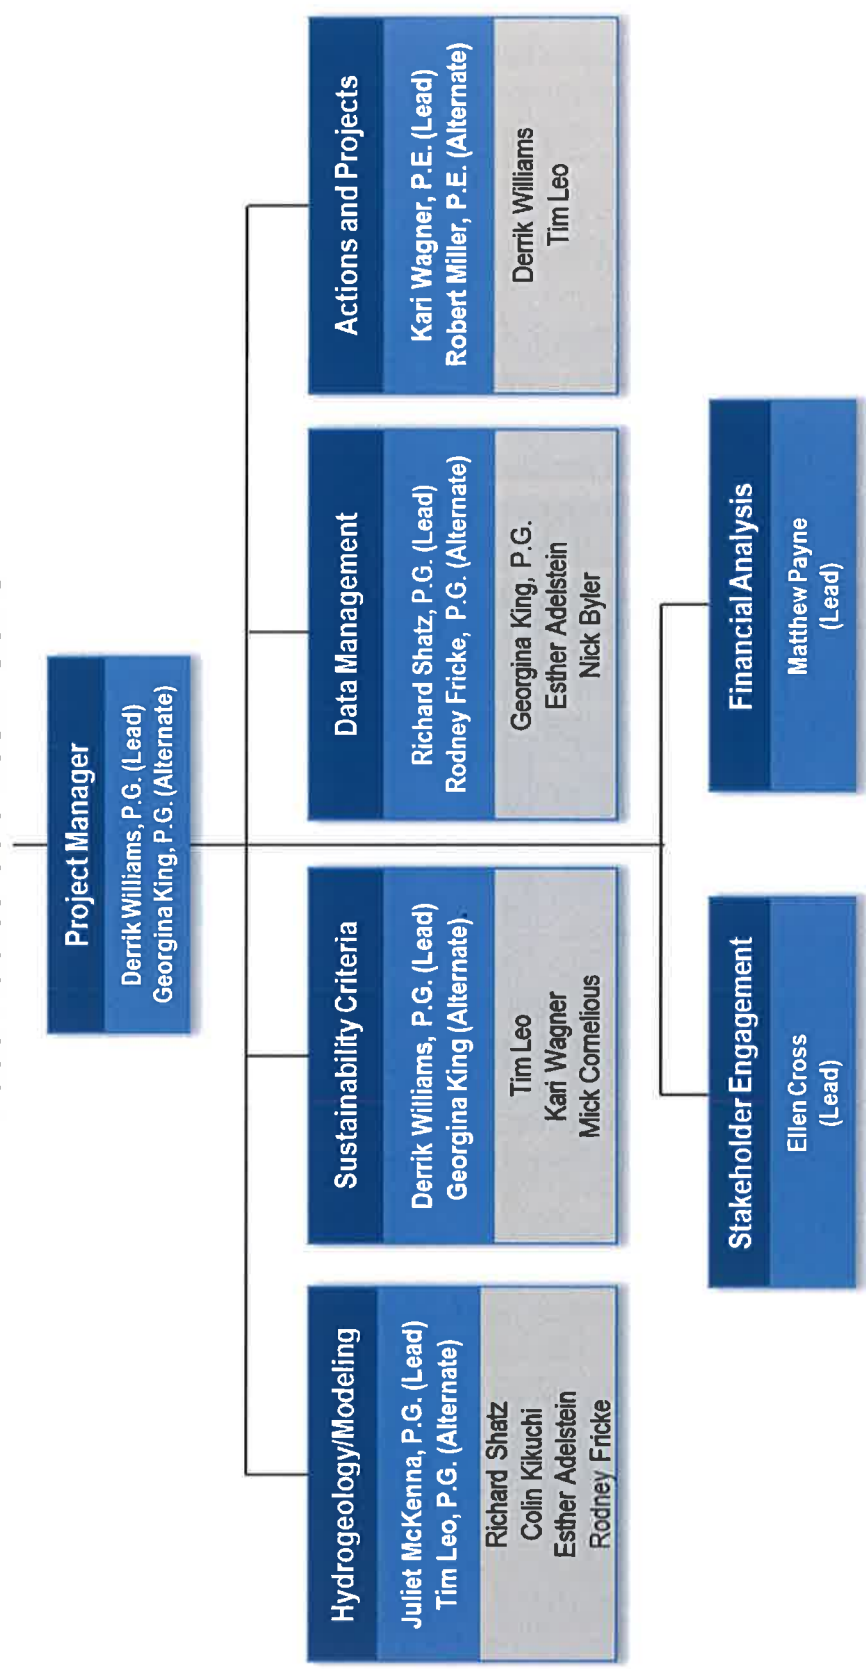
Project Manager
Derrik Williams, P.G. (Lead)
Georgina King, P.G. (Alternate)

Hydrogeology/Modeling
Juliet McKenna, P.G. (Lead)
Tim Leo, P.G. (Alternate)
Richard Shatz
Colin Kikuchi
Esther Adelstein
Rodney Fricke

Sustainability Criteria
Derrik Williams, P.G. (Lead)
Georgina King (Alternate)
Tim Leo
Kari Wagner
Mick Cornelious

Data Management
Richard Shatz, P.G. (Lead)
Rodney Fricke, P.G. (Alternate)
Georgina King, P.G.
Esther Adelstein
Nick Byler

Actions and Projects
Kari Wagner, P.E. (Lead)
Robert Miller, P.E. (Alternate)
Derrik Williams
Tim Leo

Stakeholder Engagement
Ellen Cross
(Lead)

Financial Analysis
Matthew Payne
(Lead)